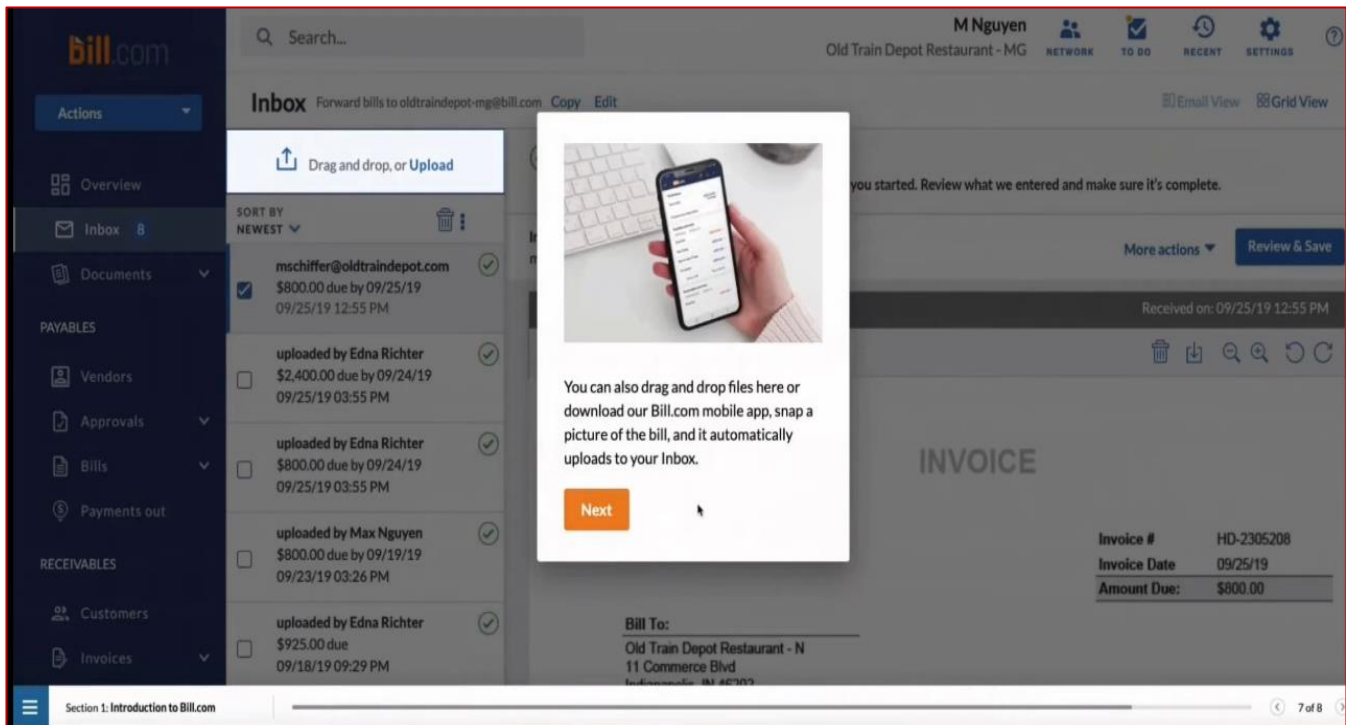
bill.com

Search...

M Nguyen
Old Train Depot Restaurant - MG

NETWORK TO DO RECENT SETTINGS

?

Actions

Overview
Inbox 8
Documents

PAYABLES
Vendors
Approvals
Bills
Payments out

RECEIVABLES
Customers
Invoices

Inbox Forward bills to oldtraindepot-mg@bill.com Copy Edit

Email View Grid View

Drag and drop, or Upload

SORT BY
NEWEST

mschiffer@oldtraindepot.com
$800.00 due by 09/25/19
09/25/19 12:55 PM

uploaded by Edna Richter
$2,400.00 due by 09/24/19
09/25/19 03:55 PM

uploaded by Edna Richter
$800.00 due by 09/24/19
09/25/19 03:55 PM

uploaded by Max Nguyen
$800.00 due by 09/19/19
09/23/19 03:26 PM

uploaded by Edna Richter
$925.00 due
09/18/19 09:29 PM

you started. Review what we entered and make sure it's complete.

More actions

Review & Save

Received on: 09/25/19 12:55 PM

You can also drag and drop files here or download our Bill.com mobile app, snap a picture of the bill, and it automatically uploads to your Inbox.

Next

INVOICE

| Invoice # | HD-2305208 |
|---|---|
| Invoice Date | 09/25/19 |
| Amount Due: | $800.00 |

Bill To:
Old Train Depot Restaurant - N
11 Commerce Blvd
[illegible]

Section 1: Introduction to Bill.com

7 of 8